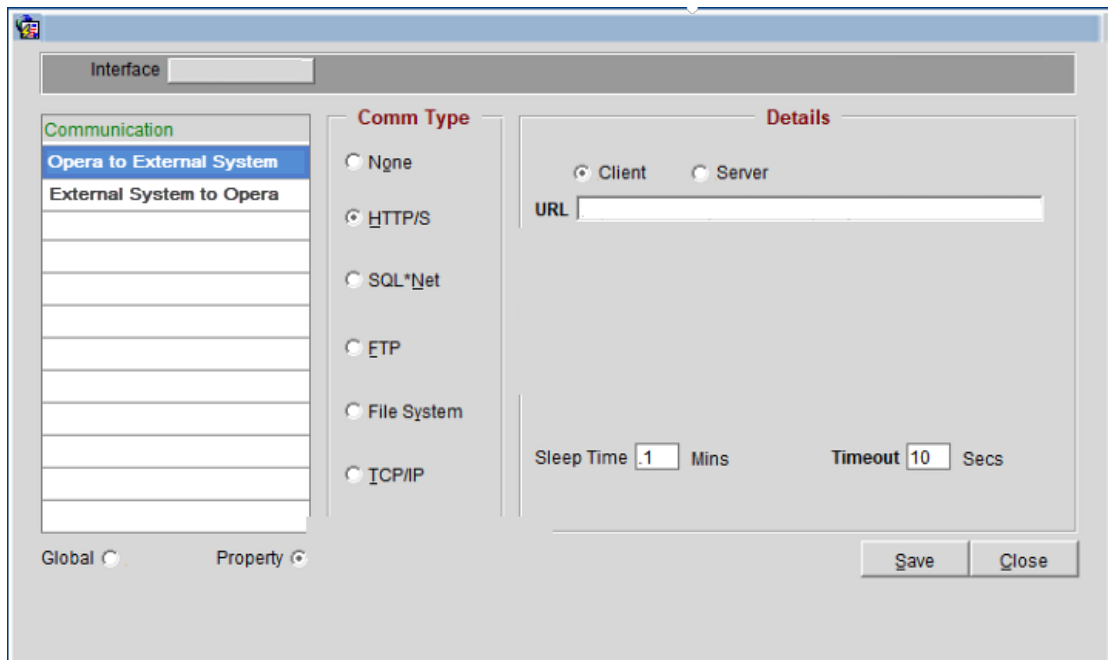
Interface

Communication
Opera to External System
External System to Opera

Comm Type
None
HTTP/S
SQL*Net
FTP
File System
TCP/IP

Details
Client
Server
URL

Sleep Time .1 Mins
Timeout 10 Secs

Global
Property

Save
Close